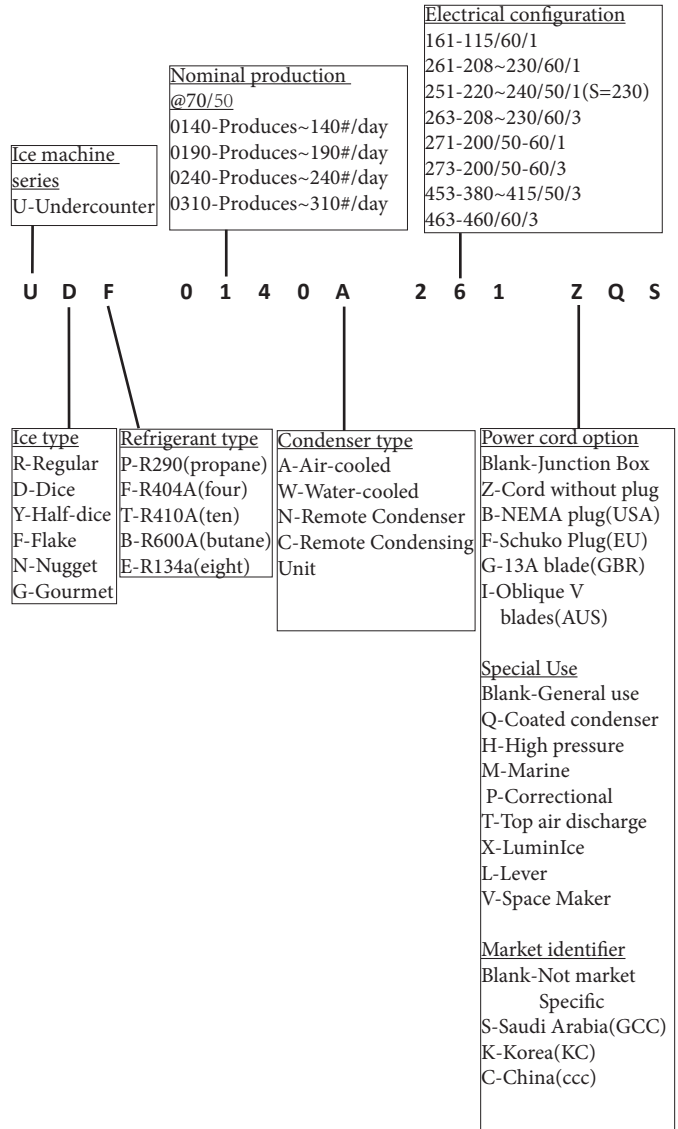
Electrical configuration
161-115/60/1
261-208~230/60/1
251-220~240/50/1(S=230)
263-208~230/60/3
271-200/50-60/1
273-200/50-60/3
453-380~415/50/3
463-460/60/3

Nominal production
@70/50
0140-Produces~140#/day
0190-Produces~190#/day
0240-Produces~240#/day
0310-Produces~310#/day

Ice machine series
U-Undercounter

U D F 0 1 4 0 A 2 6 1 Z Q S

Ice type
R-Regular
D-Dice
Y-Half-dice
F-Flake
N-Nugget
G-Gourmet

Refrigerant type
P-R290(propane)
F-R404A(four)
T-R410A(ten)
B-R600A(butane)
E-R134a(eight)

Condenser type
A-Air-cooled
W-Water-cooled
N-Remote Condenser
C-Remote Condensing Unit

Power cord option
Blank-Junction Box
Z-Cord without plug
B-NEMA plug(USA)
F-Schuko Plug(EU)
G-13A blade(GBR)
I-Oblique V blades(AUS)

Special Use
Blank-General use
Q-Coated condenser
H-High pressure
M-Marine
P-Correctional
T-Top air discharge
X-LuminIce
L-Lever
V-Space Maker

Market identifier
Blank-Not market Specific
S-Saudi Arabia(GCC)
K-Korea(KC)
C-China(ccc)